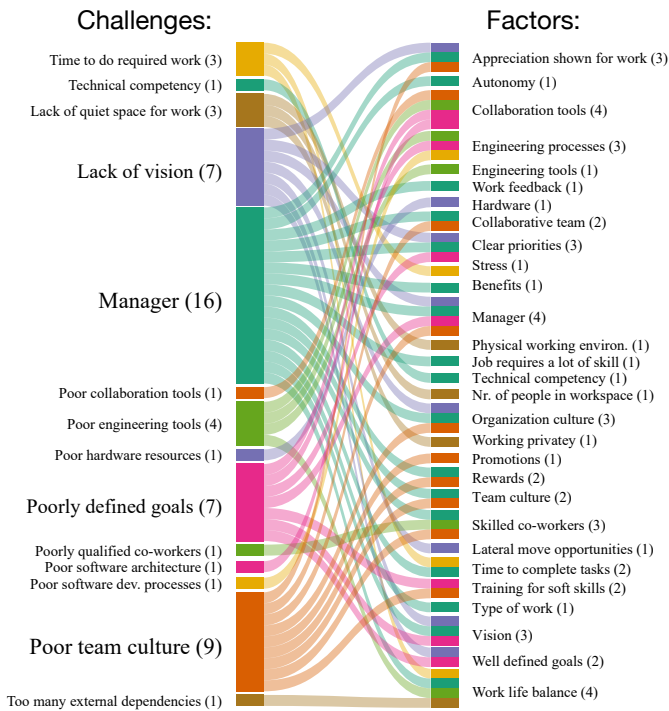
Challenges:

Time to do required work (3)
Technical competency (1)
Lack of quiet space for work (3)
Lack of vision (7)
Manager (16)
Poor collaboration tools (1)
Poor engineering tools (4)
Poor hardware resources (1)
Poorly defined goals (7)
Poorly qualified co-workers (1)
Poor software architecture (1)
Poor software dev. processes (1)
Poor team culture (9)
Too many external dependencies (1)

Factors:

Appreciation shown for work (3)
Autonomy (1)
Collaboration tools (4)
Engineering processes (3)
Engineering tools (1)
Work feedback (1)
Hardware (1)
Collaborative team (2)
Clear priorities (3)
Stress (1)
Benefits (1)
Manager (4)
Physical working environ. (1)
Job requires a lot of skill (1)
Technical competency (1)
Nr. of people in workspace (1)
Organization culture (3)
Working privatey (1)
Promotions (1)
Rewards (2)
Team culture (2)
Skilled co-workers (3)
Lateral move opportunities (1)
Time to complete tasks (2)
Training for soft skills (2)
Type of work (1)
Vision (3)
Well defined goals (2)
Work life balance (4)